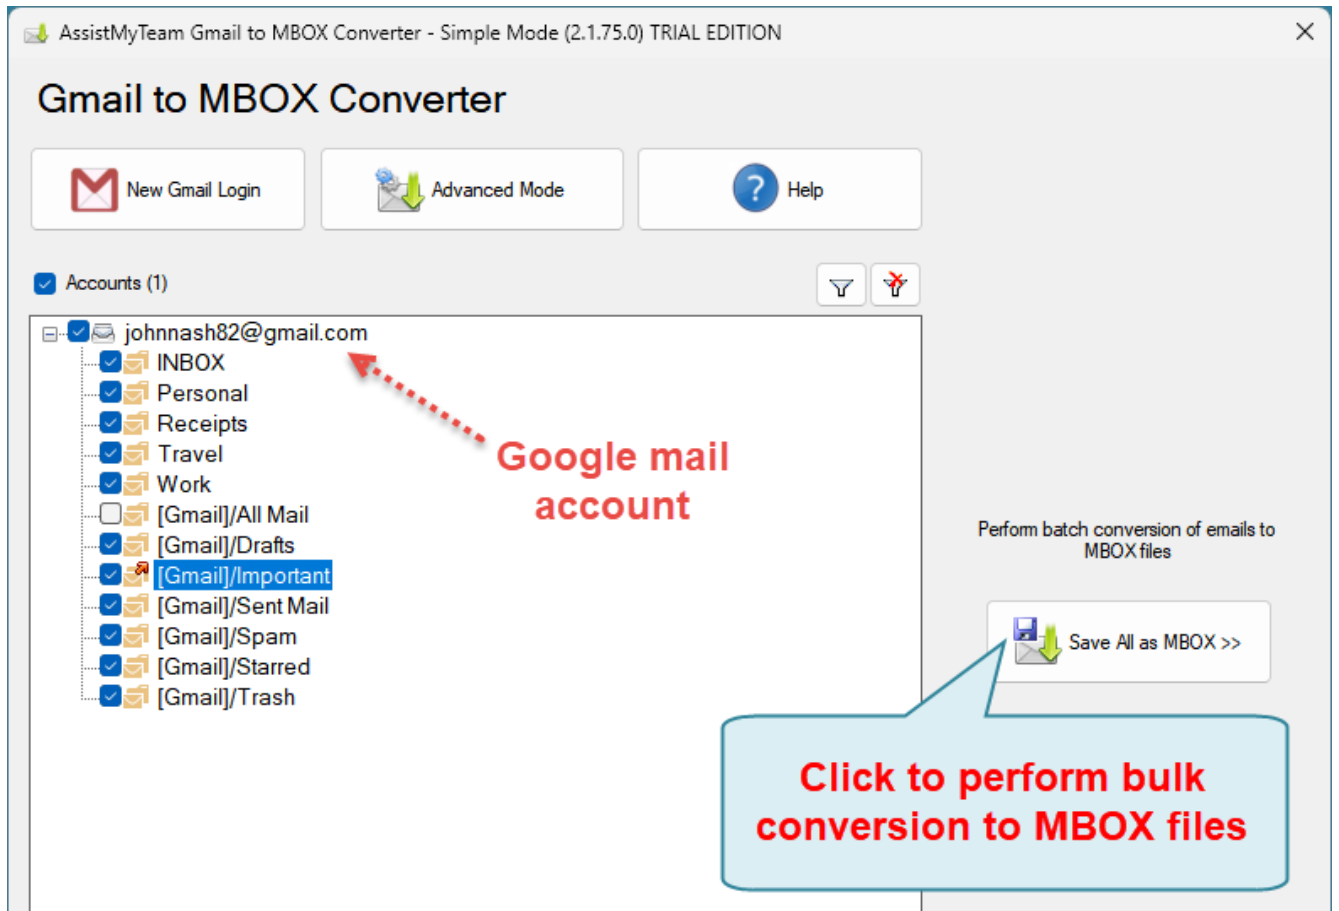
AssistMyTeam Gmail to MBOX Converter - Simple Mode (2.1.75.0) TRIAL EDITION

Gmail to MBOX Converter

New Gmail Login

Advanced Mode

Help

Accounts (1)

johnnash82@gmail.com
INBOX
Personal
Receipts
Travel
Work
[Gmail]/All Mail
[Gmail]/Drafts
[Gmail]/Important
[Gmail]/Sent Mail
[Gmail]/Spam
[Gmail]/Starred
[Gmail]/Trash

Google mail account

Perform batch conversion of emails to MBOX files

Save All as MBOX >>

Click to perform bulk conversion to MBOX files